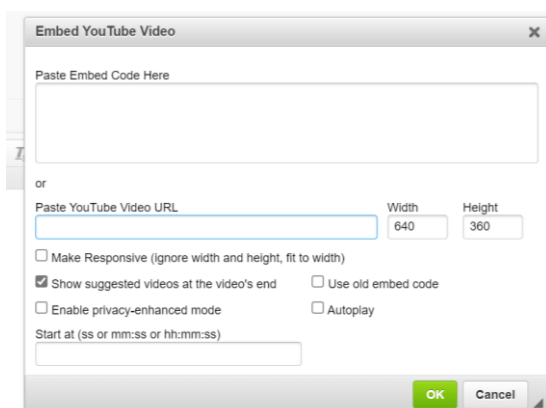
Embed YouTube Video

×

Paste Embed Code Here

or

Paste YouTube Video URL

Width
640

Height
360

Make Responsive (ignore width and height, fit to width)

Show suggested videos at the video's end

Use old embed code

Enable privacy-enhanced mode

Autoplay

Start at (ss or mm:ss or hh:mm:ss)

OK

Cancel